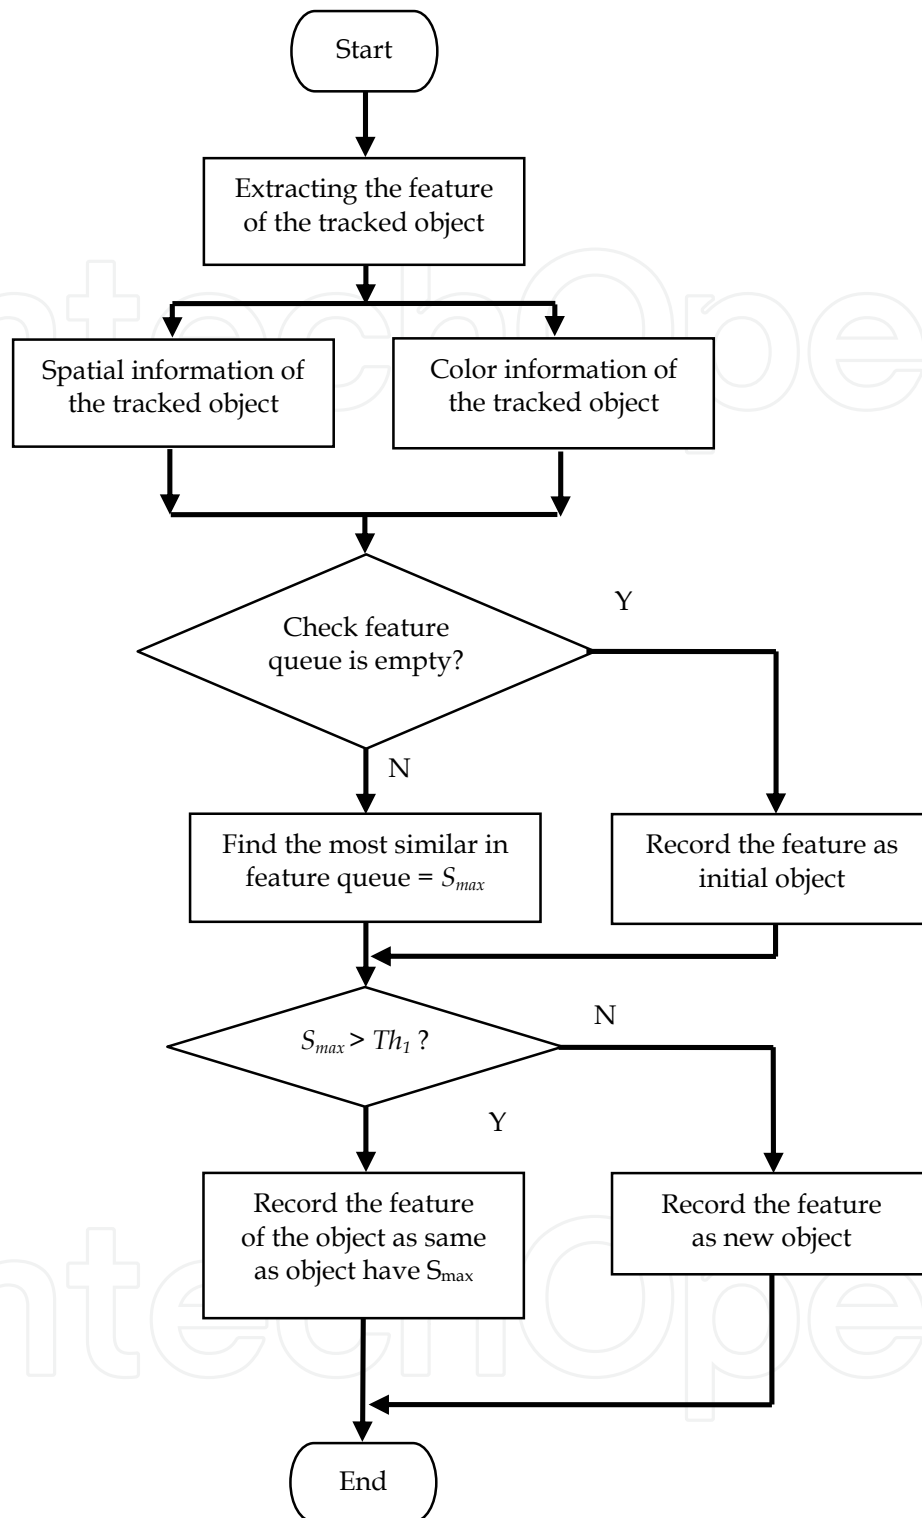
Start

Extracting the feature of the tracked object

Spatial information of the tracked object

Color information of the tracked object

Check feature queue is empty?

Y

N

Find the most similar in feature queue = $S_{max}$

Record the feature as initial object

$S_{max} > Th_1$ ?

N

Y

Record the feature of the object as same as object have $S_{max}$

Record the feature as new object

End